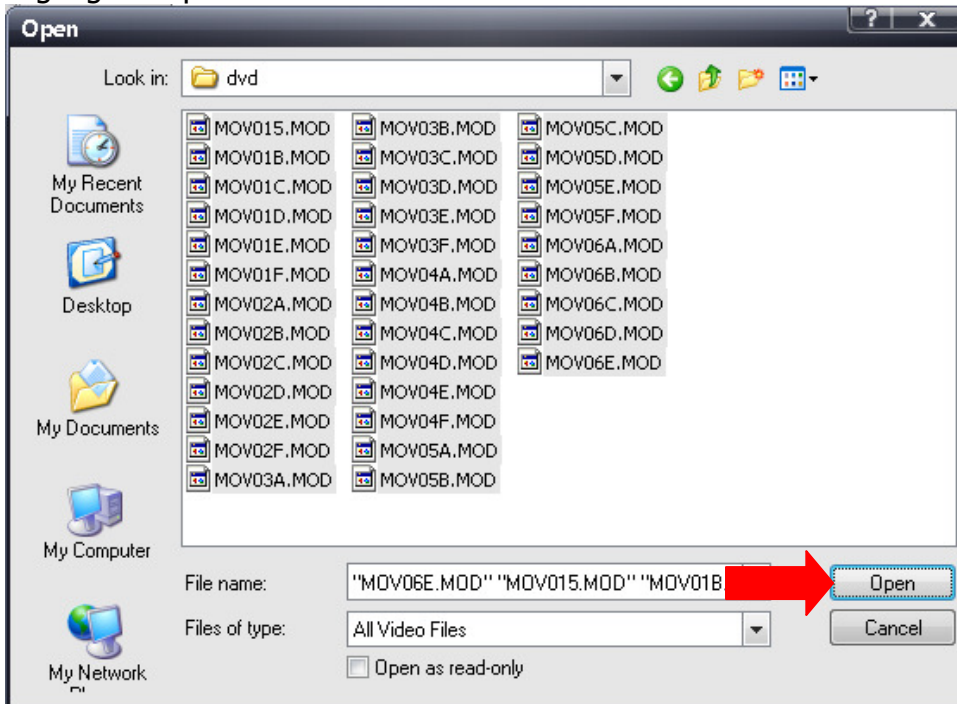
Open

?
X

Look in: dvd

My Recent Documents

Desktop

My Documents

My Computer

My Network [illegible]

MOV015.MOD
MOV01B.MOD
MOV01C.MOD
MOV01D.MOD
MOV01E.MOD
MOV01F.MOD
MOV02A.MOD
MOV02B.MOD
MOV02C.MOD
MOV02D.MOD
MOV02E.MOD
MOV02F.MOD
MOV03A.MOD

MOV03B.MOD
MOV03C.MOD
MOV03D.MOD
MOV03E.MOD
MOV03F.MOD
MOV04A.MOD
MOV04B.MOD
MOV04C.MOD
MOV04D.MOD
MOV04E.MOD
MOV04F.MOD
MOV05A.MOD
MOV05B.MOD

MOV05C.MOD
MOV05D.MOD
MOV05E.MOD
MOV05F.MOD
MOV06A.MOD
MOV06B.MOD
MOV06C.MOD
MOV06D.MOD
MOV06E.MOD

File name: "MOV06E.MOD" "MOV015.MOD" "MOV01B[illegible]

Open

Files of type: All Video Files

Cancel

Open as read-only